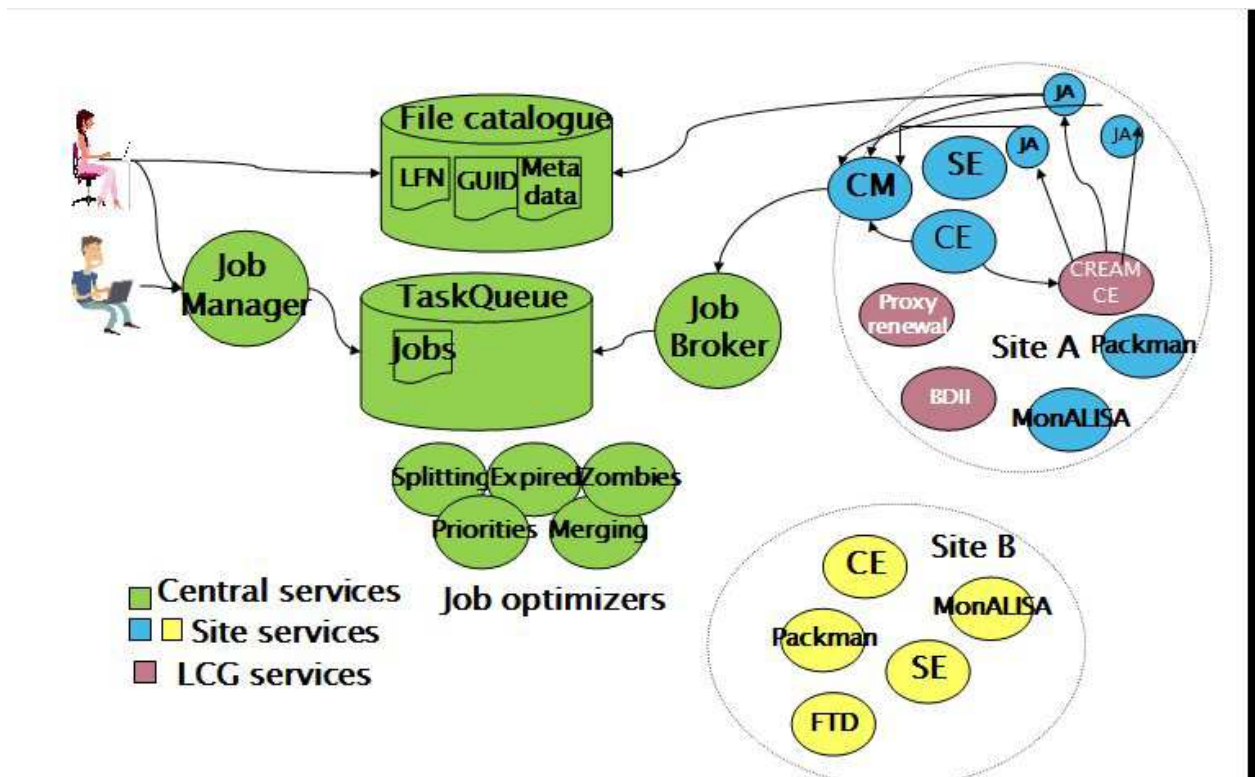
File catalogue
LFN
GUID
Meta data
Job Manager
TaskQueue
Jobs
Job Broker
JA
JA
JA
SE
CM
CE
CREAM CE
Proxy renewal
Site A
Packman
BDII
MonALISA
Splitting
Expired
Zombies
Priorities
Merging
Job optimizers
Central services
Site services
LCG services
Site B
CE
MonALISA
Packman
SE
FTD